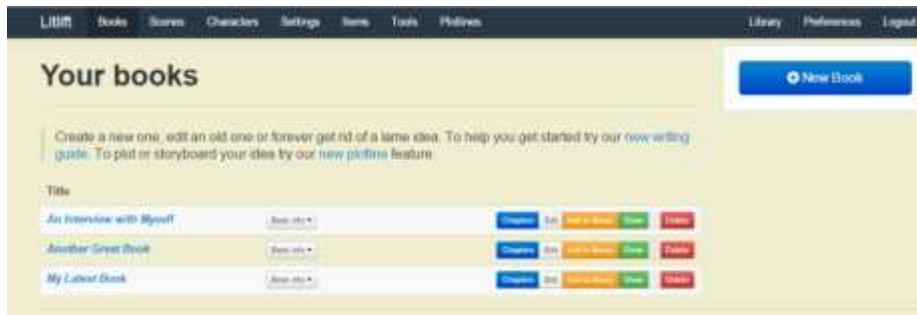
Litlift Books Scenes Characters Settings Items Tools Plotlines Library Preferences Logout

Your books

New Book

Create a new one, edit an old one or forever get rid of a lame idea. To help you get started try our new writing guide. To plot or storyboard your idea try our new plotline feature.

Title

| | | | | | | |
|---|---|---|---|---|---|---|
| An Interview with Myself | Basic info ▾ | Chapters | Edit | Add to library | Show | Delete |
| Another Great Book | Basic info ▾ | Chapters | Edit | Add to library | Show | Delete |
| My Latest Book | Basic info ▾ | Chapters | Edit | Add to library | Show | Delete |